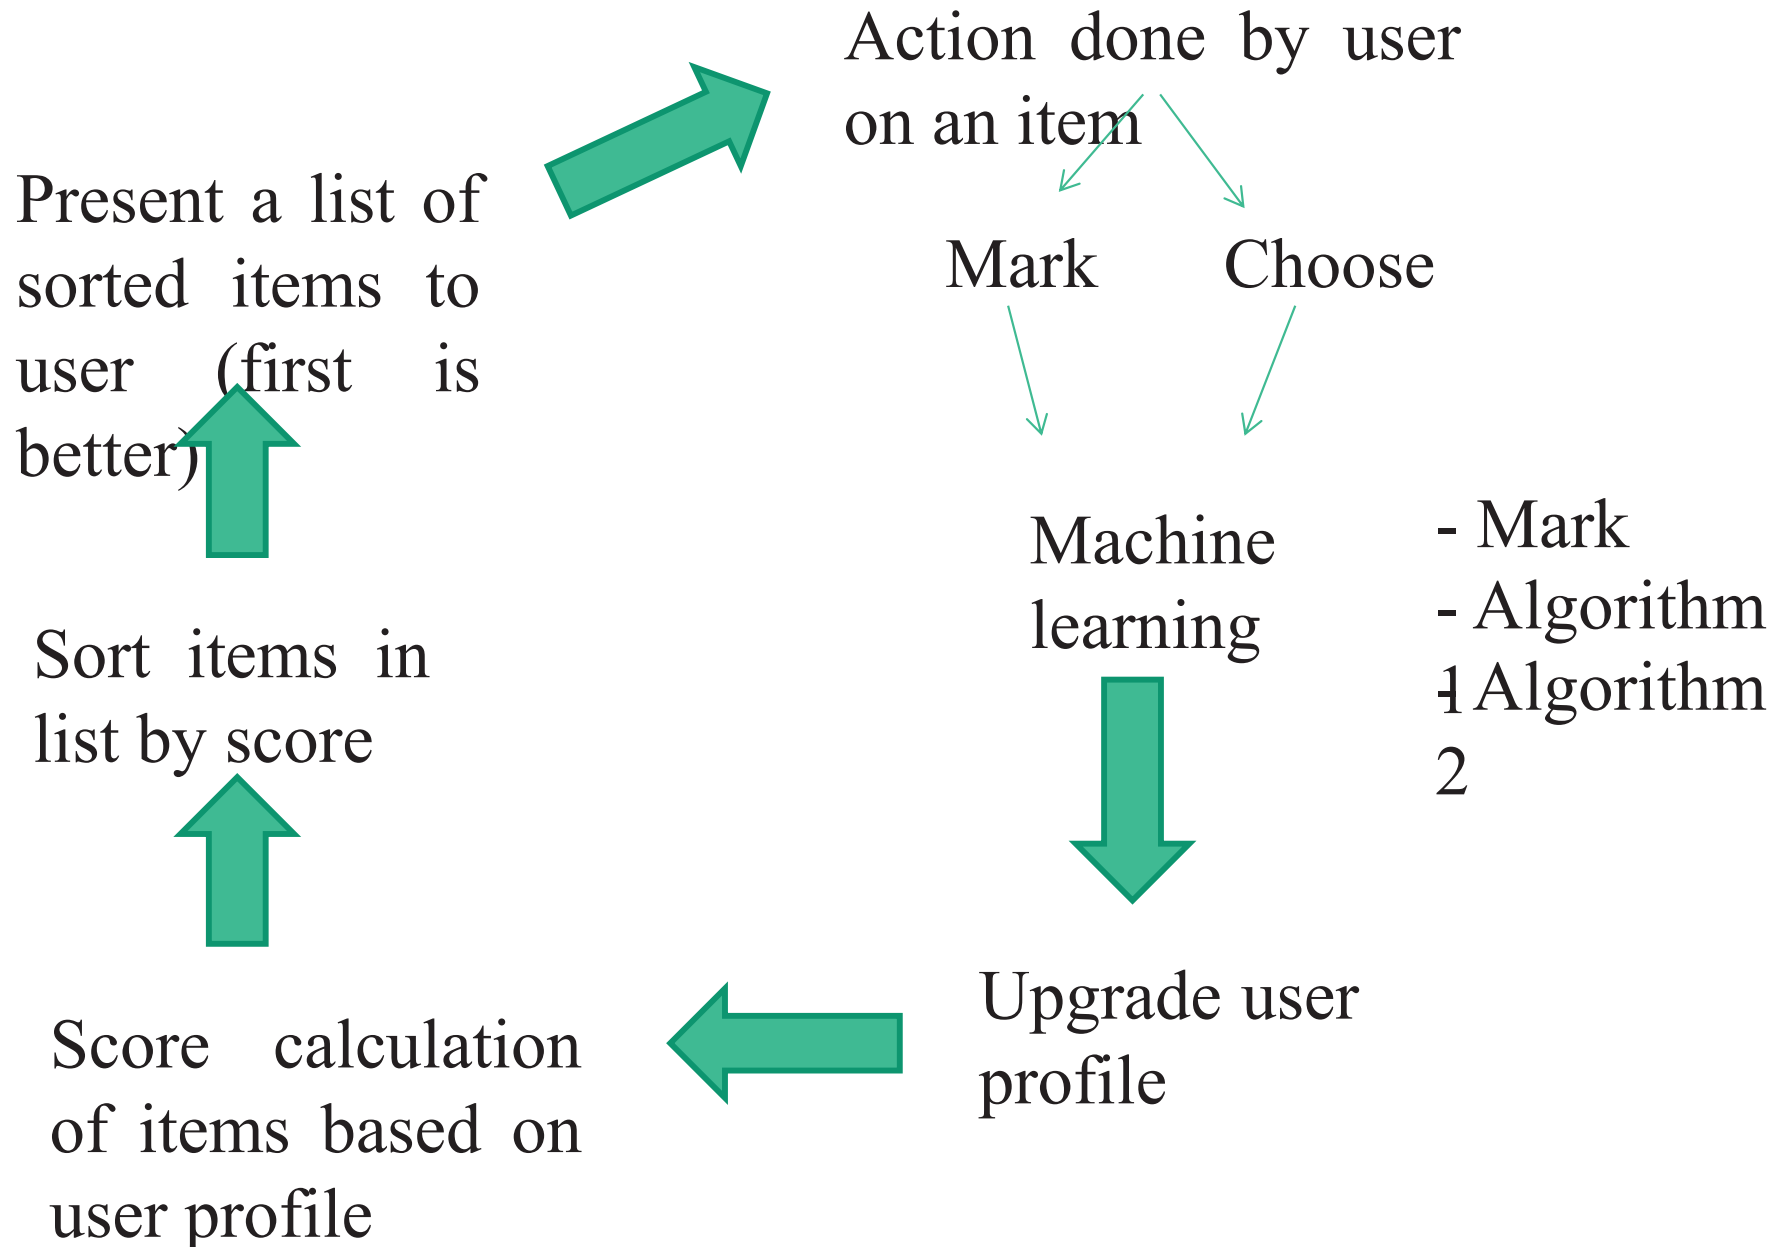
Action done by user on an item

Mark

Choose

Machine learning

- Mark
- Algorithm 1
- Algorithm 2

Upgrade user profile

Score calculation of items based on user profile

Sort items in list by score

Present a list of sorted items to user (first is better)